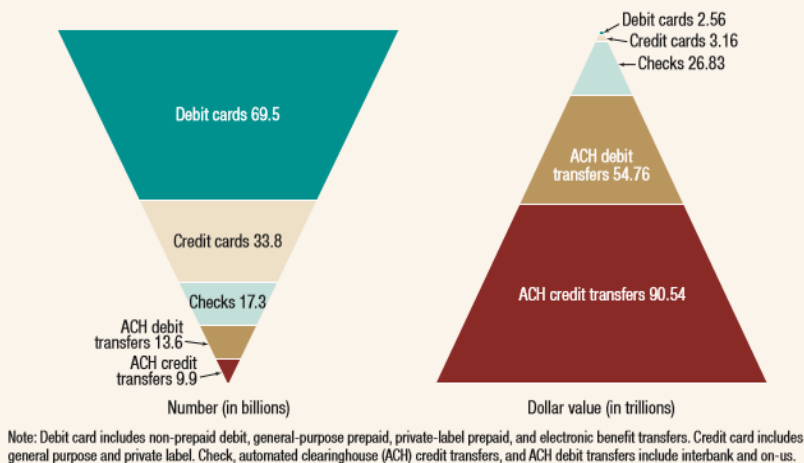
Debit cards 69.5

Credit cards 33.8

Checks 17.3

ACH debit transfers 13.6

ACH credit transfers 9.9

Number (in billions)

Debit cards 2.56

Credit cards 3.16

Checks 26.83

ACH debit transfers 54.76

ACH credit transfers 90.54

Dollar value (in trillions)

Note: Debit card includes non-prepaid debit, general-purpose prepaid, private-label prepaid, and electronic benefit transfers. Credit card includes general purpose and private label. Check, automated clearinghouse (ACH) credit transfers, and ACH debit transfers include interbank and on-us.